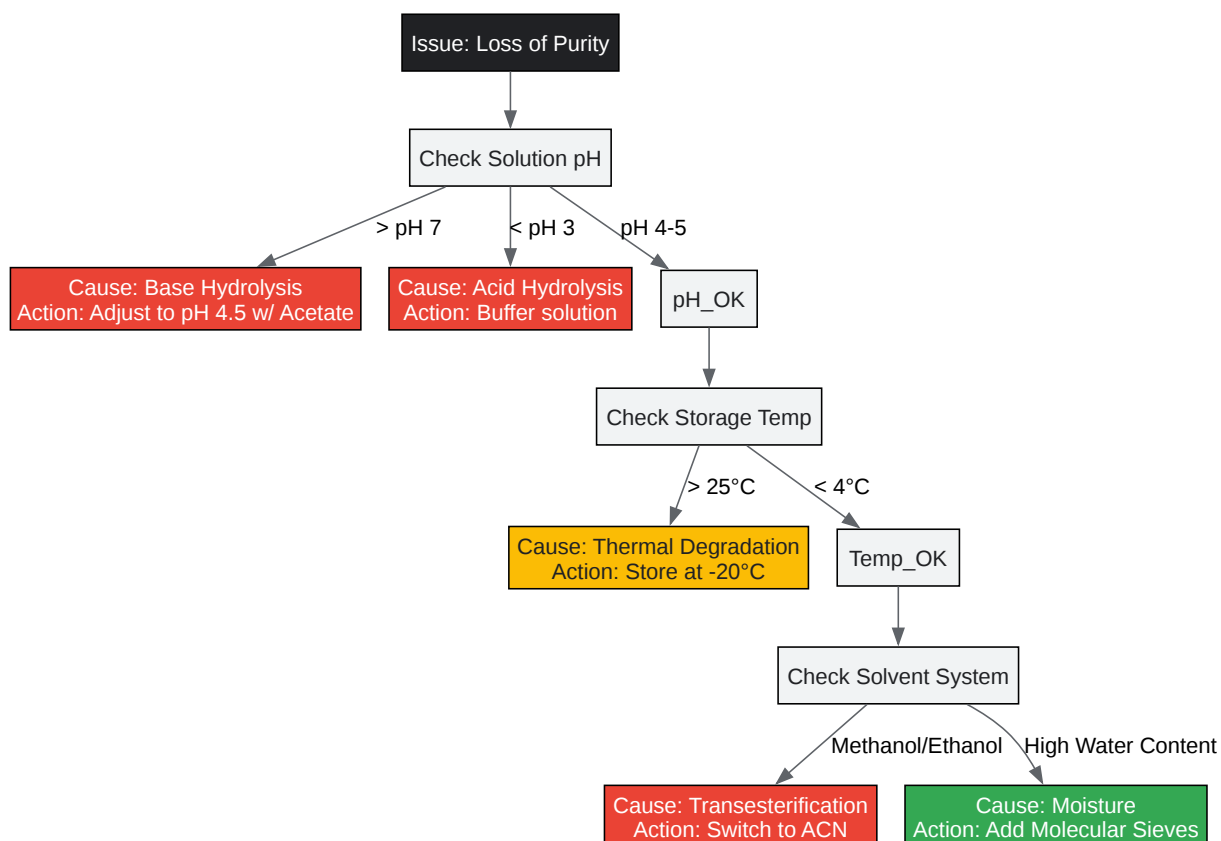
Issue: Loss of Purity

Check Solution pH

> pH 7

< pH 3

pH 4-5

Cause: Base Hydrolysis
Action: Adjust to pH 4.5 w/ Acetate

Cause: Acid Hydrolysis
Action: Buffer solution

pH_OK

Check Storage Temp

> 25°C

< 4°C

Cause: Thermal Degradation
Action: Store at -20°C

Temp_OK

Check Solvent System

Methanol/Ethanol

High Water Content

Cause: Transesterification
Action: Switch to ACN

Cause: Moisture
Action: Add Molecular Sieves